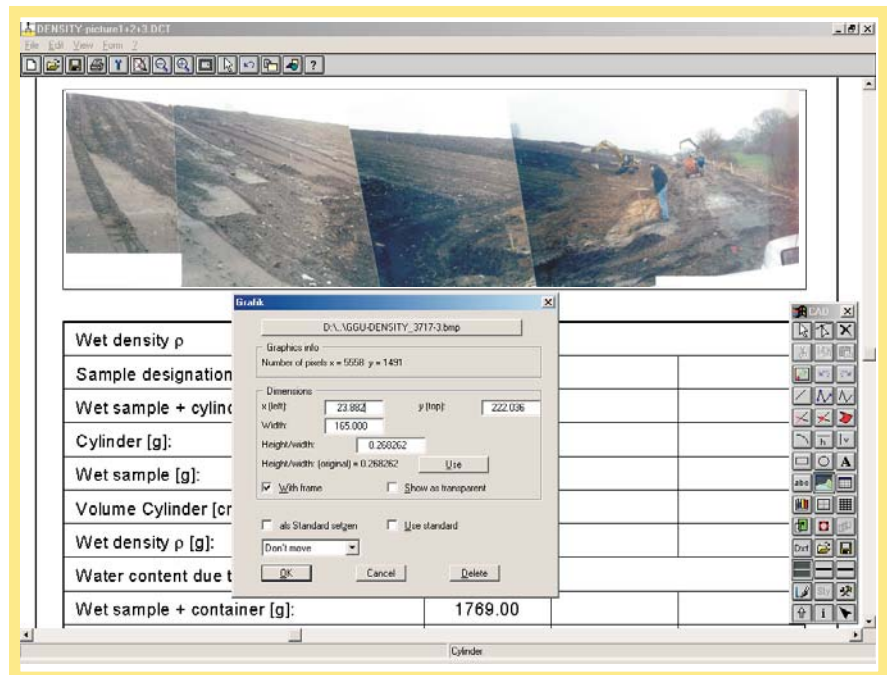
DENSITY picture1+2+3.DCT

File Edit View Form ?

Wet density ρ

Sample designation

Wet sample + cylinc

Cylinder [g]:

Wet sample [g]:

Volume Cylinder [cr

Wet density ρ [g]:

Water content due t

Wet sample + container [g]: 1769.00

Grafik

D:\...\GGU-DENSITY_3717-3.bmp

Graphics info

Number of pixels x = 5558 y = 1491

Dimensions

x (left): 23.882

y (top): 222.036

Width: 165.000

Height/width: 0.268262

Height/width: (original) = 0.268262

Use

With frame

Show as transparent

als Standard setzen

Use standard

Don't move

OK

Cancel

Delete

CAD

abc

Dxf

Cylinder